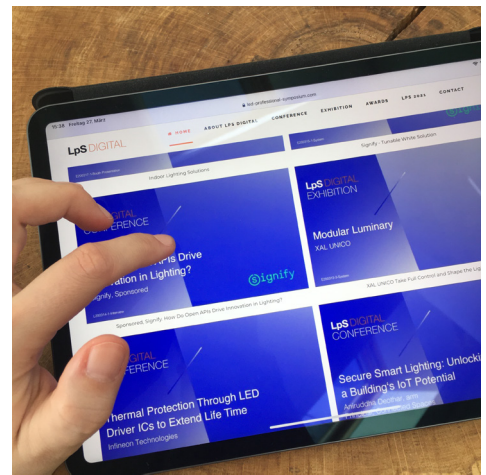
10:26 Freitag 27. März

led-professional-symposium.com

LpS DIGITAL

HOME ABOUT LpS DIGITAL CONFERENCE EXHIBITION AWARDS LPS 2021 CONTACT

Hollser Lighting Solutions

Signify - Tunable White Solution

LpS DIGITAL CONFERENCE

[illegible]s Drive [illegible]ation in Lighting?

Signify, Sponsored

Signify

LpS DIGITAL EXHIBITION

Modular Luminary

XAL UNICO

Sponsored, Signify: How Do Open APIs Drive Innovation in Lighting?

XAL UNICO Take Full Control and Shape the Lig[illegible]

LpS DIGITAL CONFERENCE

Thermal Protection Through LED Driver ICs to Extend Life Time

Infineon Technologies

LpS DIGITAL CONFERENCE

Secure Smart Lighting: Unlock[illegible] a Building's IoT Potential

Aniruddha Deodhar, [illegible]